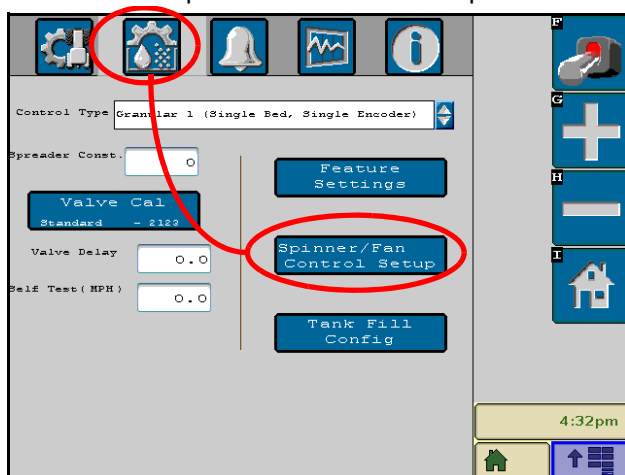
F

G

H

I

Control Type Granular 1 (Single Bed, Single Encoder)

Spreader Const. 0

Valve Cal
Standard - 2123

Valve Delay 0.0

Self Test(MPH) 0.0

Feature Settings

Spinner/Fan Control Setup

Tank Fill Config

4:32pm